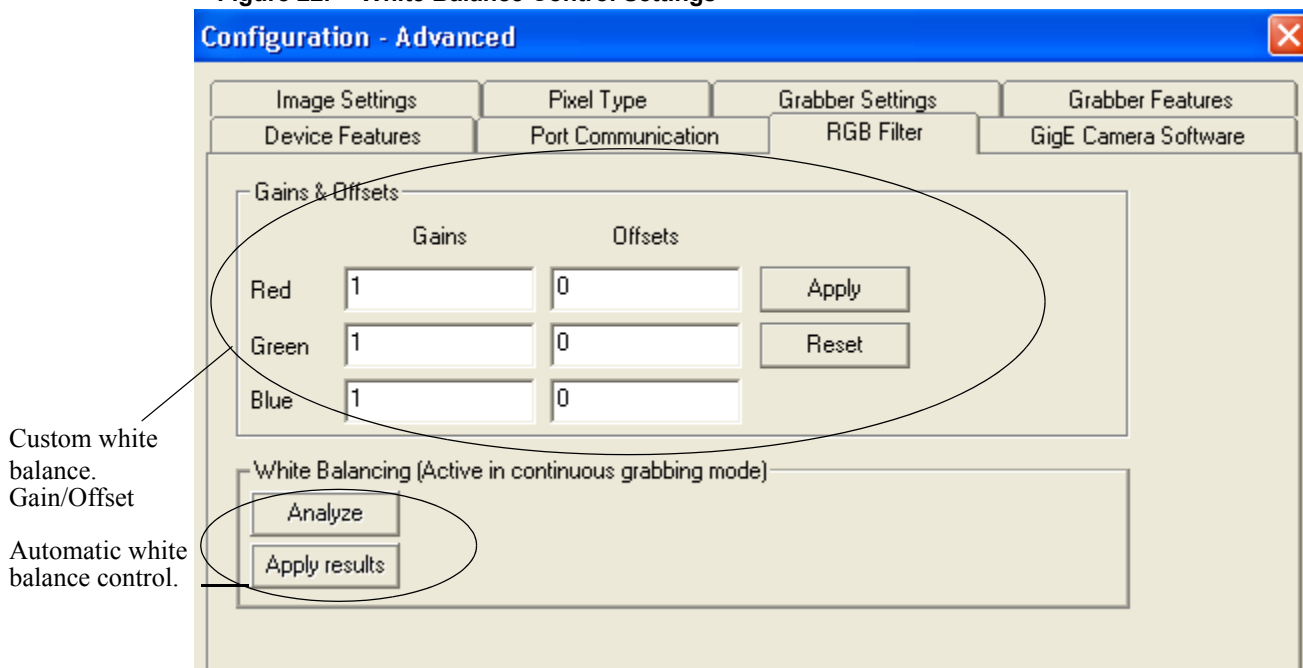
Figure 22: White Balance Control Settings

Configuration - Advanced

Image Settings
Pixel Type
Grabber Settings
Grabber Features
Device Features
Port Communication
RGB Filter
GigE Camera Software

Gains & Offsets

Gains
Offsets

Red 1 0 Apply
Green 1 0 Reset
Blue 1 0

White Balancing (Active in continuous grabbing mode)

Analyze
Apply results

Custom white balance. Gain/Offset

Automatic white balance control.